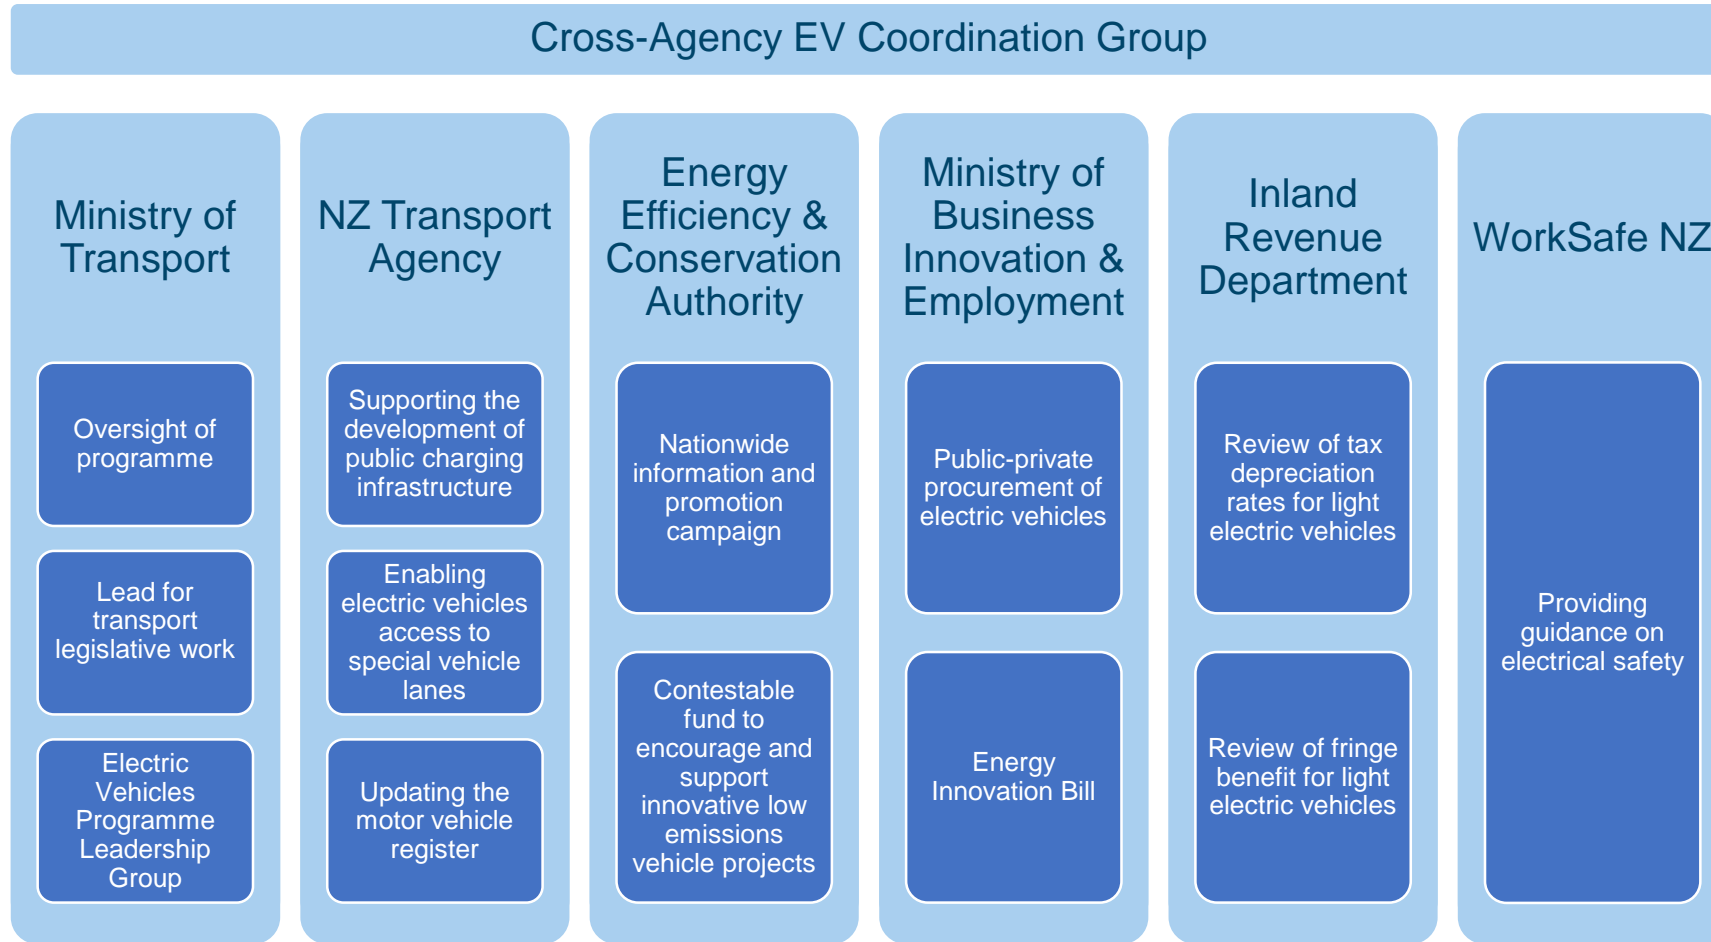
Cross-Agency EV Coordination Group

Ministry of Transport

Oversight of programme

Lead for transport legislative work

Electric Vehicles Programme Leadership Group

NZ Transport Agency

Supporting the development of public charging infrastructure

Enabling electric vehicles access to special vehicle lanes

Updating the motor vehicle register

Energy Efficiency & Conservation Authority

Nationwide information and promotion campaign

Contestable fund to encourage and support innovative low emissions vehicle projects

Ministry of Business Innovation & Employment

Public-private procurement of electric vehicles

Energy Innovation Bill

Inland Revenue Department

Review of tax depreciation rates for light electric vehicles

Review of fringe benefit for light electric vehicles

WorkSafe NZ

Providing guidance on electrical safety